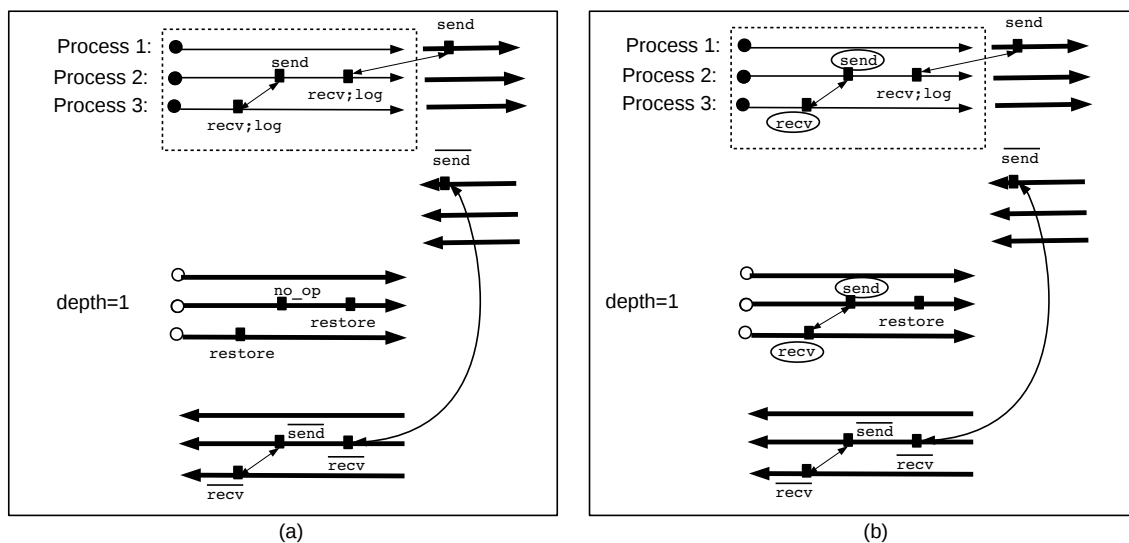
Process 1:
Process 2:
Process 3:
send
send
recv;log
recv;log
$\overline{\text{send}}$
depth=1
no_op
restore
restore
$\overline{\text{send}}$
$\overline{\text{recv}}$
$\overline{\text{recv}}$
(a)

Process 1:
Process 2:
Process 3:
send
send
recv;log
recv
$\overline{\text{send}}$
depth=1
send
restore
recv
$\overline{\text{send}}$
$\overline{\text{recv}}$
$\overline{\text{recv}}$
(b)